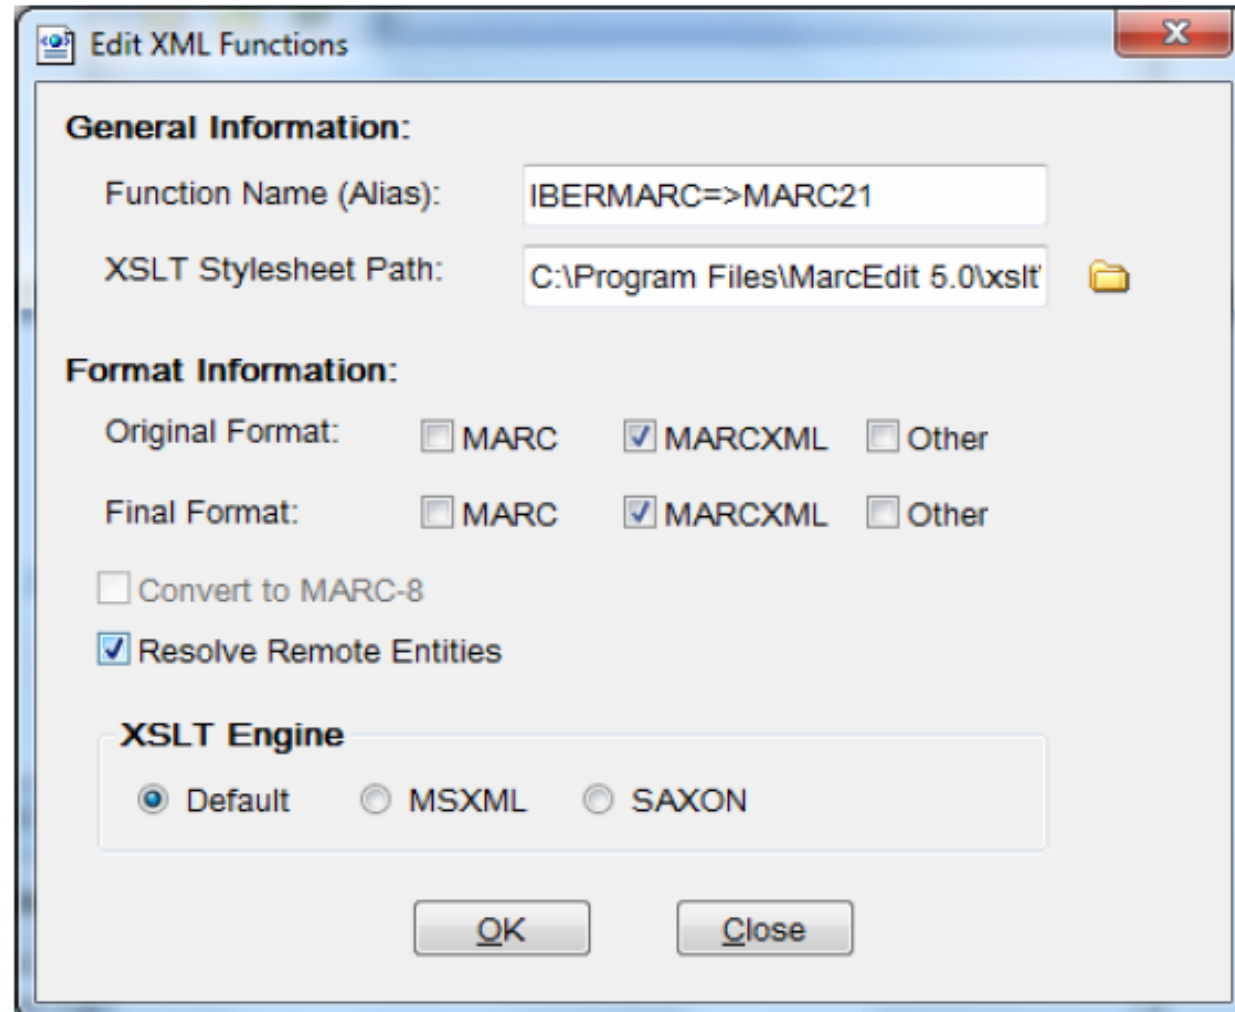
Edit XML Functions

X

General Information:

Function Name (Alias): IBERMARC=>MARC21

XSLT Stylesheet Path: C:\Program Files\MarcEdit 5.0\xslt'

Format Information:

Original Format: MARC MARCXML Other

Final Format: MARC MARCXML Other

Convert to MARC-8

Resolve Remote Entities

XSLT Engine

Default MSXML SAXON

OK Close